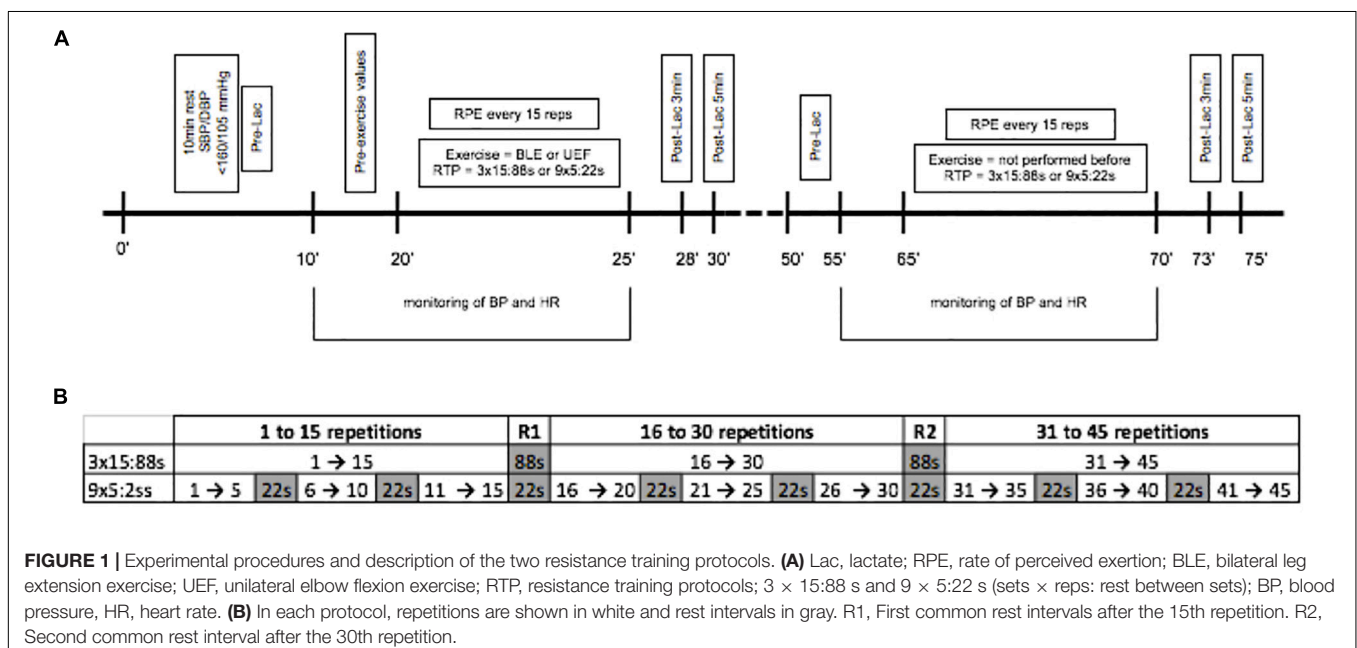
A

10min rest SBP/DBP <160/105 mmHg

Pre-Lac

Pre-exercise values

RPE every 15 reps

Exercise = BLE or UEF RTP = 3x15:88s or 9x5:22s

Post-Lac 3min

Post-Lac 5min

Pre-Lac

RPE every 15 reps

Exercise = not performed before RTP = 3x15:88s or 9x5:22s

Post-Lac 3min

Post-Lac 5min

0' 10' 20' 25' 28' 30' 50' 55' 65' 70' 73' 75'

monitoring of BP and HR

monitoring of BP and HR

B

| | 1 to 15 repetitions | | | | | R1 | 16 to 30 repetitions | | | | | R2 | 31 to 45 repetitions | | | | |
|---|---|---|---|---|---|---|---|---|---|---|---|---|---|---|---|---|---|
| 3x15:88s | 1 → 15 | | | | | 88s | 16 → 30 | | | | | 88s | 31 → 45 | | | | |
| 9x5:2ss | 1 → 5 | 22s | 6 → 10 | 22s | 11 → 15 | 22s | 16 → 20 | 22s | 21 → 25 | 22s | 26 → 30 | 22s | 31 → 35 | 22s | 36 → 40 | 22s | 41 → 45 |

FIGURE 1 | Experimental procedures and description of the two resistance training protocols. (A) Lac, lactate; RPE, rate of perceived exertion; BLE, bilateral leg extension exercise; UEF, unilateral elbow flexion exercise; RTP, resistance training protocols; 3 × 15:88 s and 9 × 5:22 s (sets × reps: rest between sets); BP, blood pressure, HR, heart rate. (B) In each protocol, repetitions are shown in white and rest intervals in gray. R1, First common rest intervals after the 15th repetition. R2, Second common rest interval after the 30th repetition.